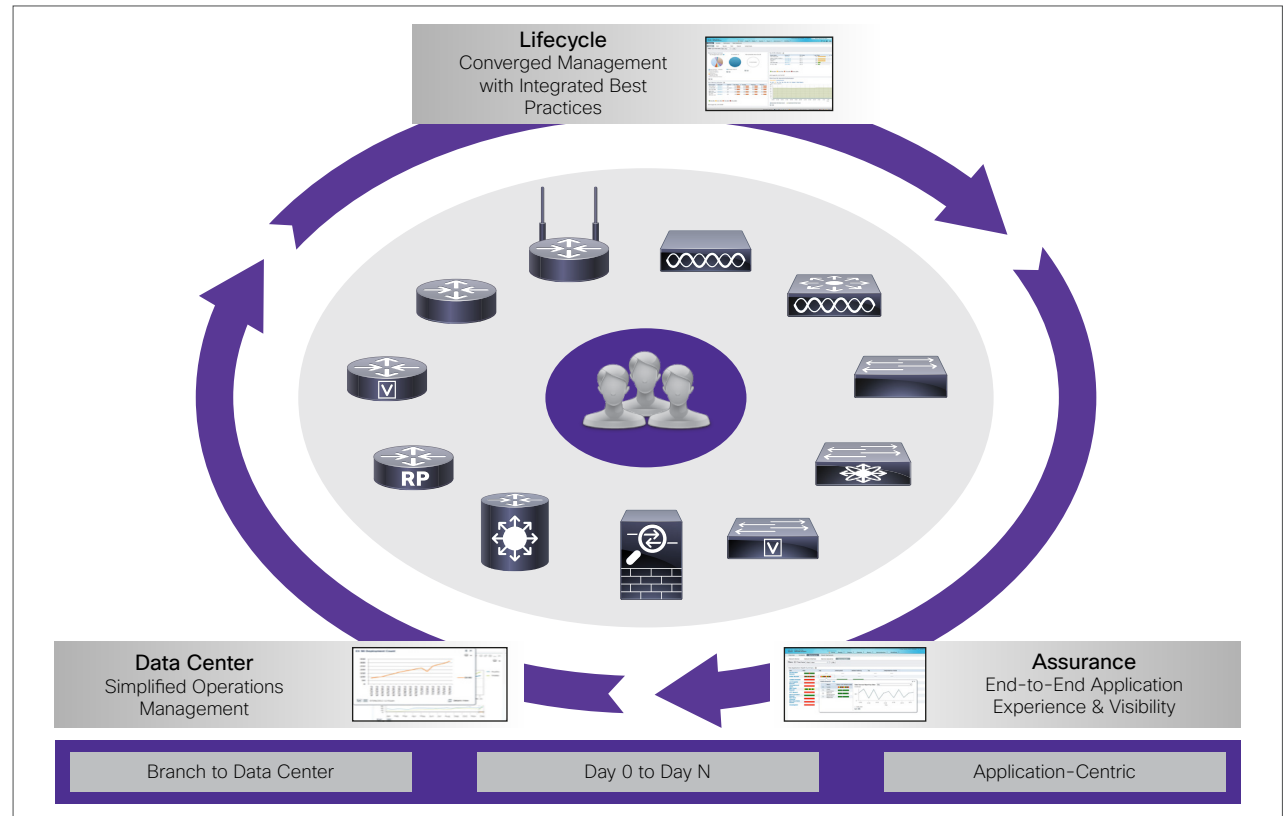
Lifecycle
Converged Management with Integrated Best Practices

V

RP

Data Center
Simplified Operations Management

Assurance
End-to-End Application Experience & Visibility

Branch to Data Center

Day 0 to Day N

Application-Centric